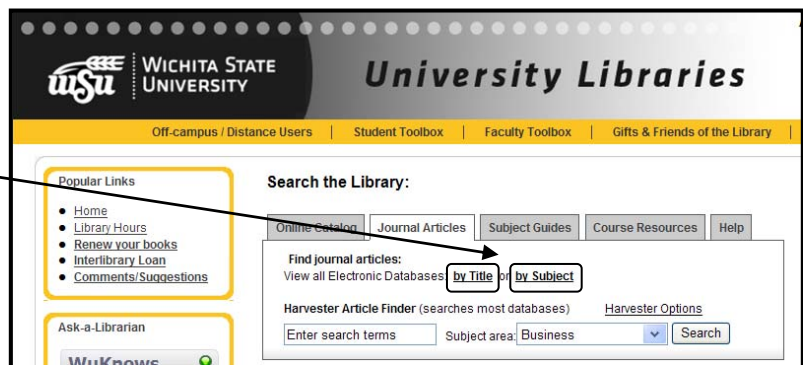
wsu WICHITA STATE UNIVERSITY

University Libraries

Off-campus / Distance Users | Student Toolbox | Faculty Toolbox | Gifts & Friends of the Library

Popular Links
- Home
- Library Hours
- Renew your books
- Interlibrary Loan
- Comments/Suggestions

Ask-a-Librarian

WuKnows

Search the Library:

Online Catalog | Journal Articles | Subject Guides | Course Resources | Help

Find journal articles:
View all Electronic Databases: by Title or by Subject

Harvester Article Finder (searches most databases) Harvester Options

Enter search terms Subject area: Business Search